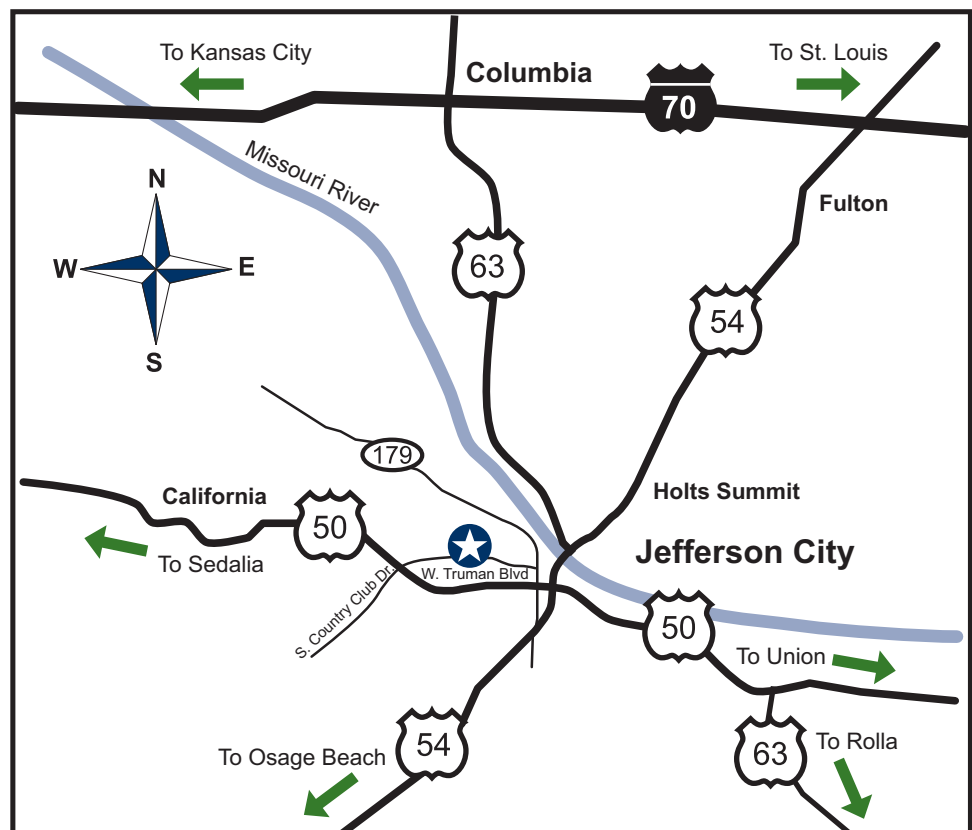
To Kansas City

Columbia

70

To St. Louis

Missouri River

N

W

E

S

63

Fulton

54

179

Holts Summit

California

50

To Sedalia

W. Truman Blvd

Jefferson City

S. Country Club Dr.

50

To Union

54

63

To Rolla

To Osage Beach